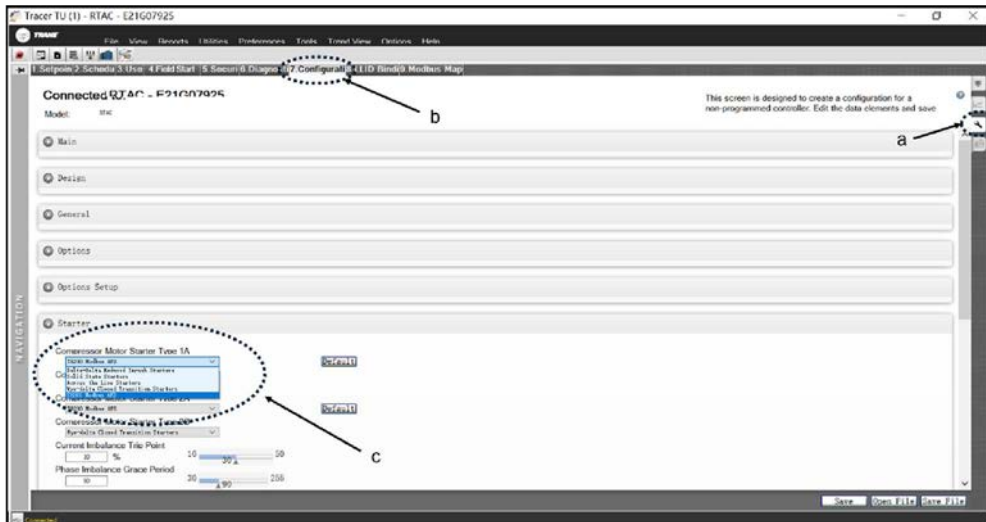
Tracer TU (1) - RTAC - E21G07925

TRANE

File View Reports Utilities Preferences Tools Trend View Options Help

1 Setpoin 2 Schedu 3 Usa 4 Field Start 5 Securi 6 Diagno 7 Configurati 8 LLID Bindi 9 Modbus Map

Connected RTAC - E21G07925

Model: RTAC

This screen is designed to create a configuration for a non-programmed controller. Edit the data elements and save

a

b

Main

Design

General

Options

Options Setup

Starter

Compressor Motor Starter Type 1A

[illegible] Modbus AFD

Solid State Starters
Across the Line Starters
Wye-Delta Closed Transition Starters
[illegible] Modbus AFD

Default

Compressor Motor Starter Type 2A

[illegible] Modbus AFD

Default

Compressor Motor Starter Type

Wye-Delta Closed Transition Starters

c

Current Imbalance Trip Point

10 %

10 30 50

Phase Imbalance Grace Period

10

10 90 255

NAVIGATION

Save Open File Save File

Connected